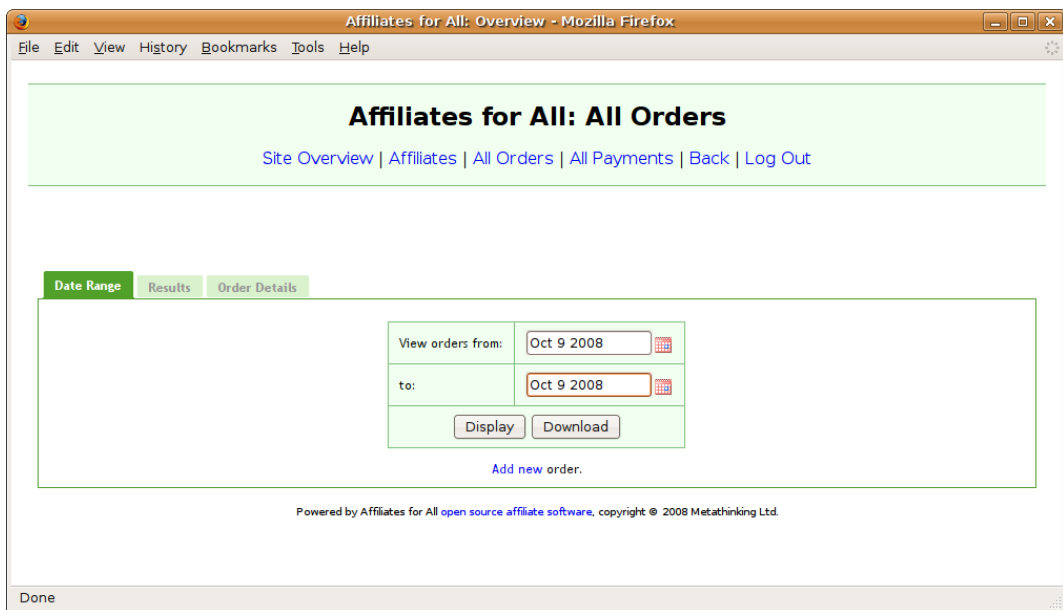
Affiliates for All: Overview - Mozilla Firefox

File Edit View History Bookmarks Tools Help

Affiliates for All: All Orders

Site Overview | Affiliates | All Orders | All Payments | Back | Log Out

Date Range Results Order Details

| View orders from: | Oct 9 2008 |
|---|---|
| to: | Oct 9 2008 |

Display Download

Add new order.

Powered by Affiliates for All open source affiliate software, copyright © 2008 Metathinking Ltd.

Done